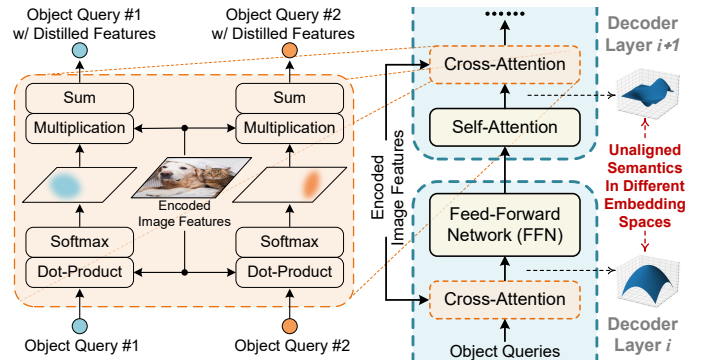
Object Query #1 w/ Distilled Features

Object Query #2 w/ Distilled Features

Sum

Multiplication

Sum

Multiplication

Encoded Image Features

Softmax

Dot-Product

Softmax

Dot-Product

Object Query #1

Object Query #2

......

Cross-Attention

Self-Attention

Encoded Image Features

Feed-Forward Network (FFN)

Cross-Attention

Object Queries

Decoder Layer $i+1$

Unaligned Semantics In Different Embedding Spaces

Decoder Layer $i$